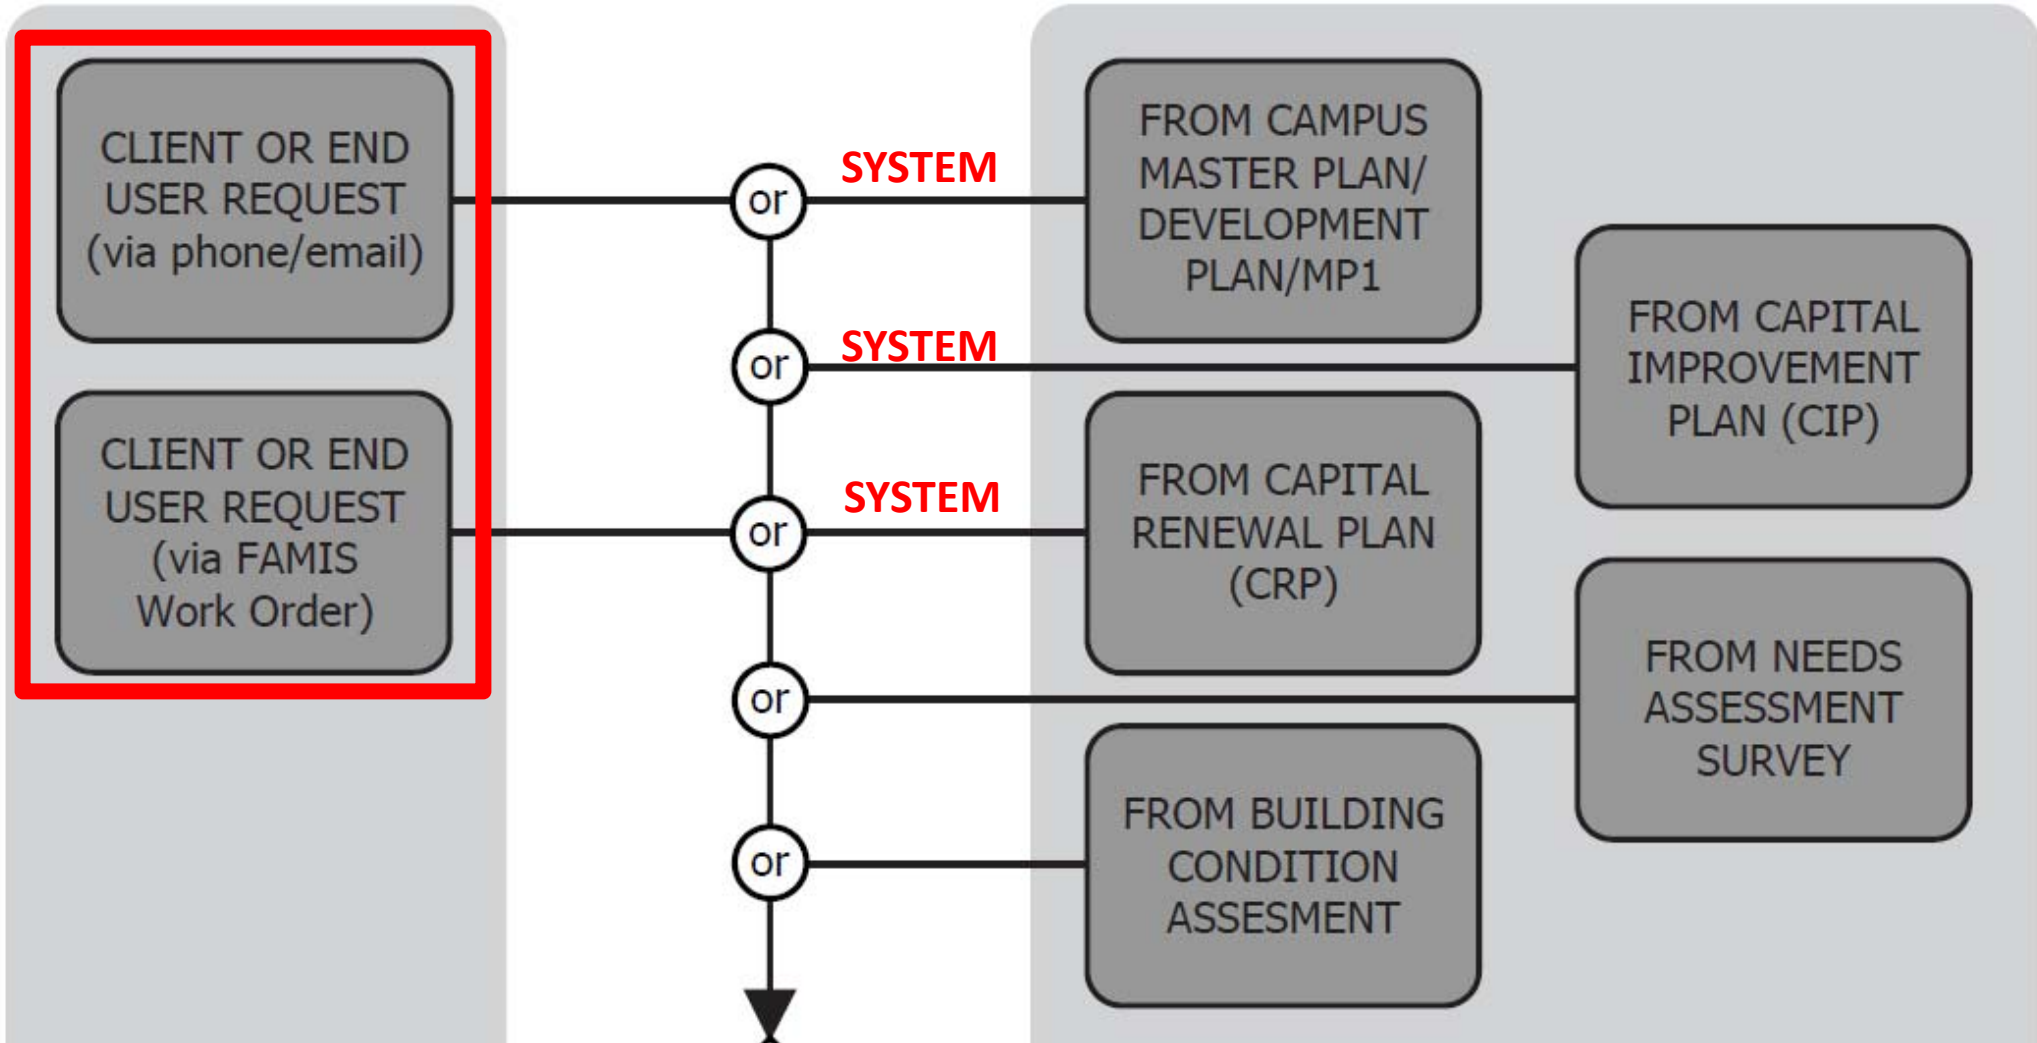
CLIENT OR END USER REQUEST (via phone/email)

CLIENT OR END USER REQUEST (via FAMIS Work Order)

or

SYSTEM

or

SYSTEM

or

SYSTEM

or

or

FROM CAMPUS MASTER PLAN/ DEVELOPMENT PLAN/MP1

FROM CAPITAL IMPROVEMENT PLAN (CIP)

FROM CAPITAL RENEWAL PLAN (CRP)

FROM NEEDS ASSESSMENT SURVEY

FROM BUILDING CONDITION ASSESMENT